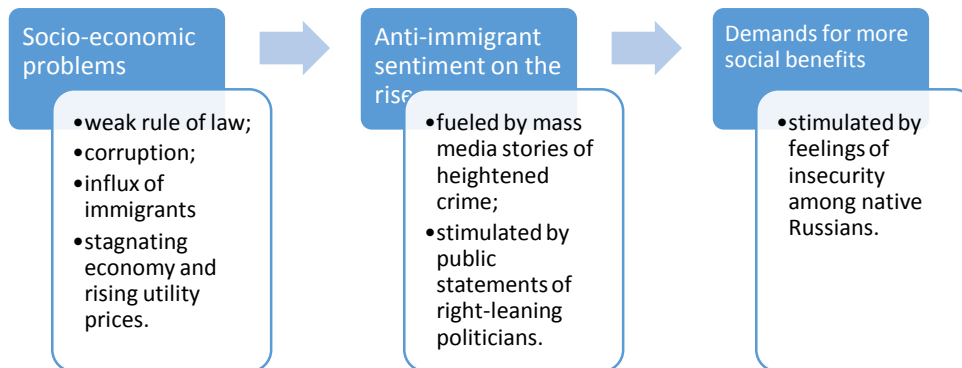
Socio-economic problems

- weak rule of law;
- corruption;
- influx of immigrants
- stagnating economy and rising utility prices.

Anti-immigrant sentiment on the rise

- fueled by mass media stories of heightened crime;
- stimulated by public statements of right-leaning politicians.

Demands for more social benefits

- stimulated by feelings of insecurity among native Russians.